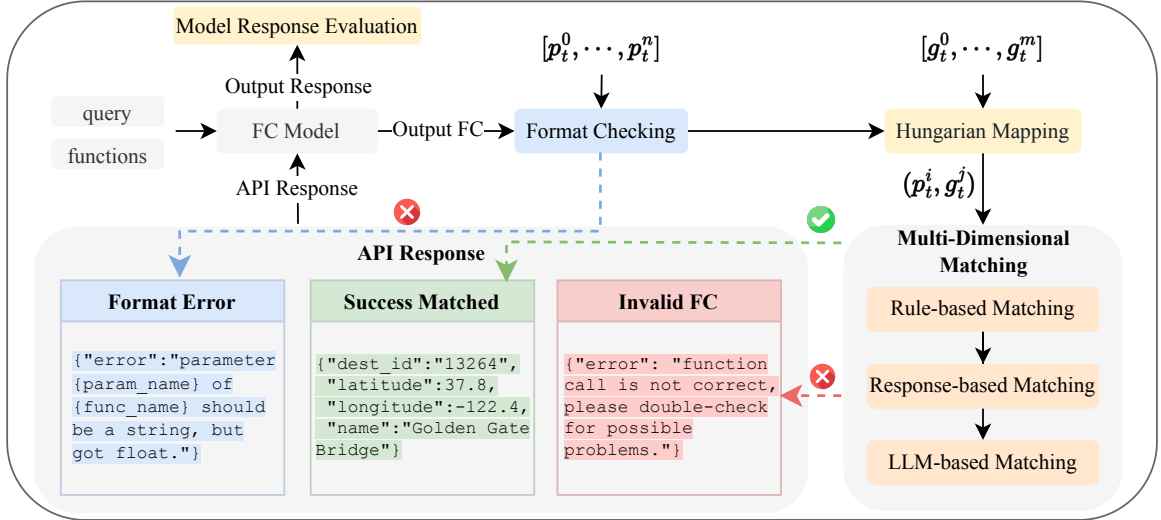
Model Response Evaluation

Output Response

$[p_t^0, \cdots, p_t^n]$

$[g_t^0, \cdots, g_t^m]$

query

functions

FC Model

Output FC

Format Checking

Hungarian Mapping

API Response

$(p_t^i, g_t^j)$

API Response

Multi-Dimensional Matching

Format Error

{"error":"parameter {param_name} of {func_name} should be a string, but got float."}

Success Matched

{"dest_id":"13264", "latitude":37.8, "longitude":-122.4, "name":"Golden Gate Bridge"}

Invalid FC

{"error": "function call is not correct, please double-check for possible problems."}

Rule-based Matching

Response-based Matching

LLM-based Matching